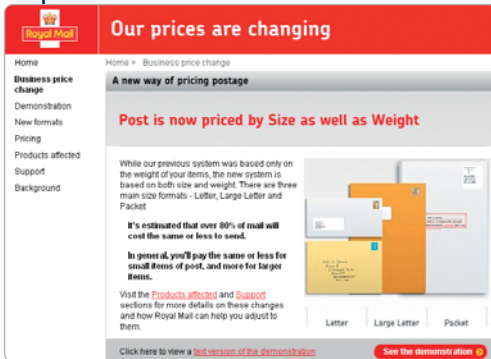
Royal Mail

Our prices are changing

Home
Business price change
Demonstration
New formats
Pricing
Products affected
Support
Background

Home > Business price change

A new way of pricing postage

Post is now priced by Size as well as Weight

While our previous system was based only on the weight of your items, the new system is based on both size and weight. There are three main size formats - Letter, Large Letter and Packet

It's estimated that over 80% of mail will cost the same or less to send.

In general, you'll pay the same or less for small items of post, and more for larger items.

Visit the Products affected and Support sections for more details on these changes and how Royal Mail can help you adjust to them.

Letter
Large Letter
Packet

Click here to view a text version of the demonstration

See the demonstration